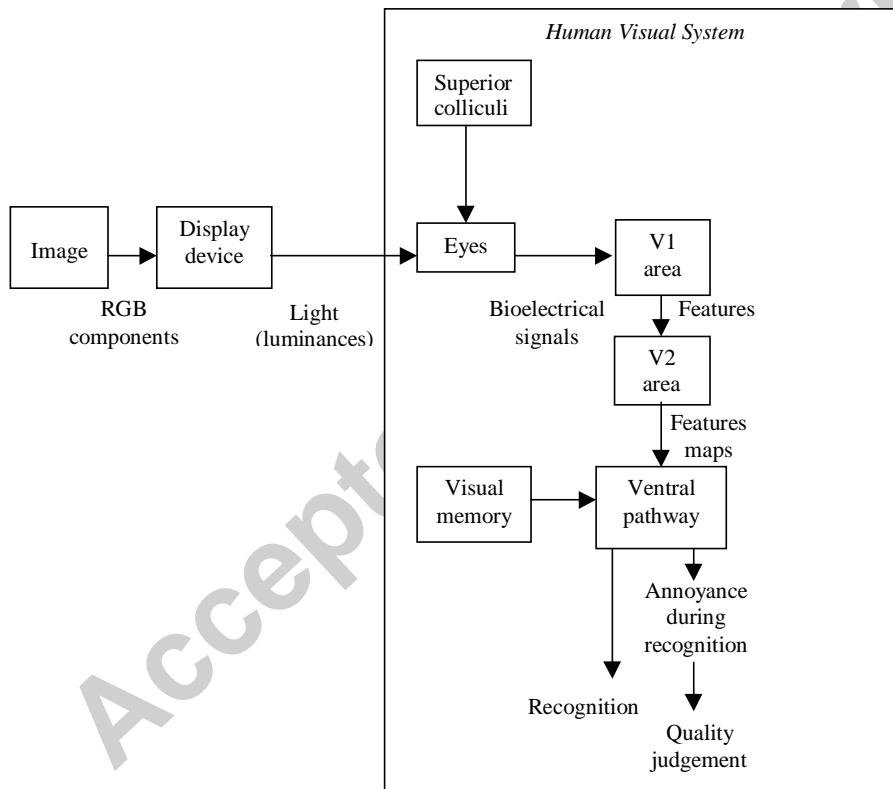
Human Visual System

Superior colliculi

Image

Display device

Eyes

V1 area

RGB components

Light (luminances)

Bioelectrical signals

Features

V2 area

Features maps

Visual memory

Ventral pathway

Annoyance during recognition

Recognition

Quality judgement

Accepted